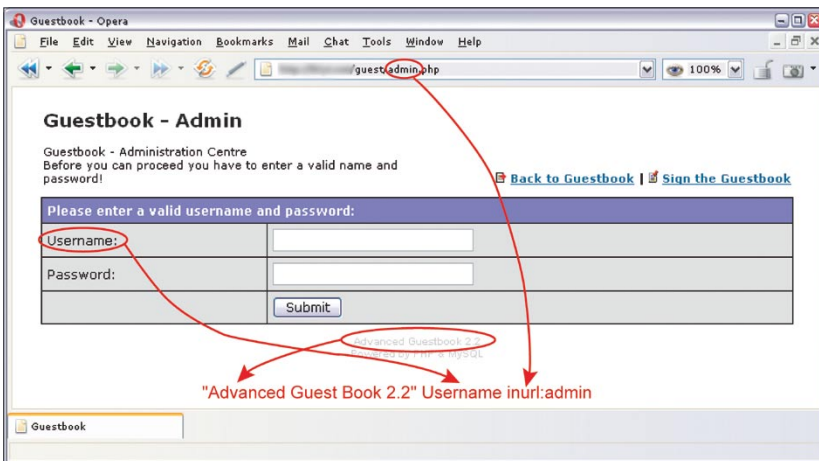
Guestbook - Opera

File Edit View Navigation Bookmarks Mail Chat Tools Window Help

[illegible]/guest/admin.php

100%

Guestbook - Admin

Guestbook - Administration Centre
Before you can proceed you have to enter a valid name and password!

Back to Guestbook | Sign the Guestbook

| Please enter a valid username and password: | |
|---|---|
| Username: | |
| Password: | |
| | Submit |

Advanced Guestbook 2.2
Powered by PHP & MySQL

"Advanced Guest Book 2.2" Username inurl:admin

Guestbook